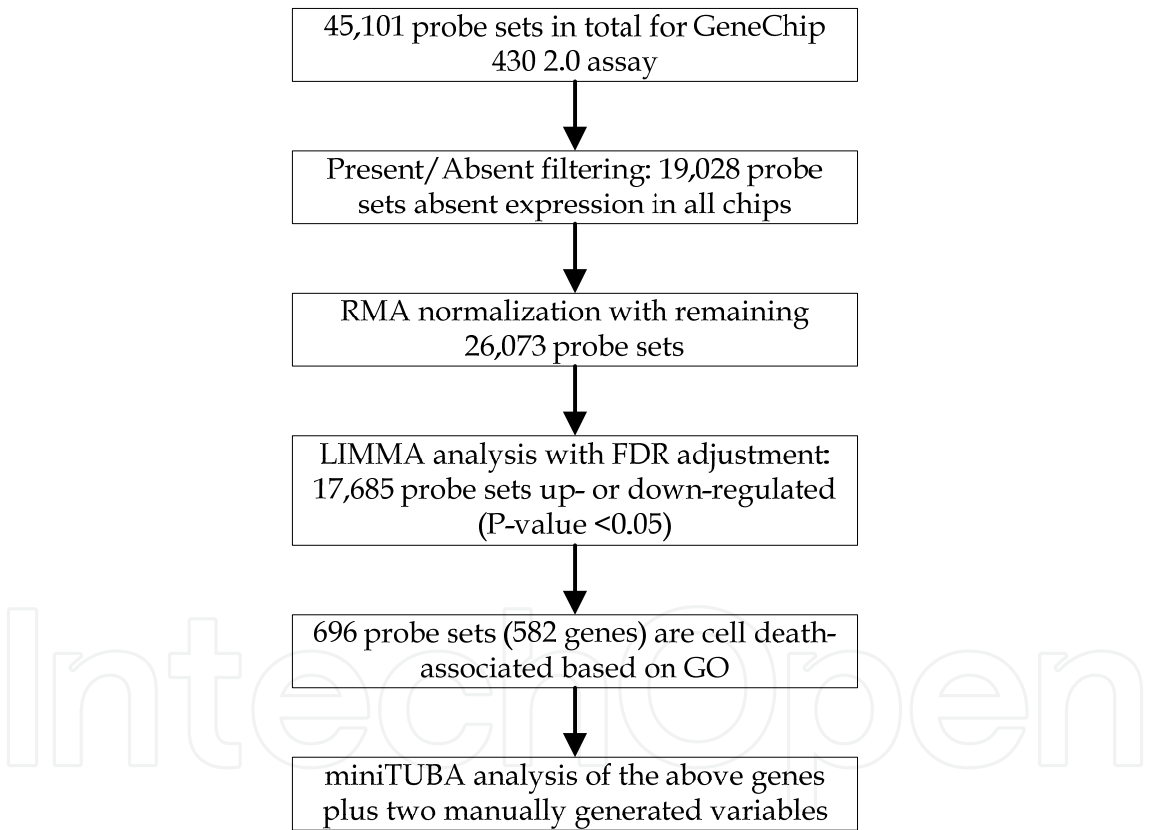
45,101 probe sets in total for GeneChip 430 2.0 assay

Present/Absent filtering: 19,028 probe sets absent expression in all chips

RMA normalization with remaining 26,073 probe sets

LIMMA analysis with FDR adjustment: 17,685 probe sets up- or down-regulated (P-value <0.05)

696 probe sets (582 genes) are cell death-associated based on GO

miniTUBA analysis of the above genes plus two manually generated variables

IntechOpen